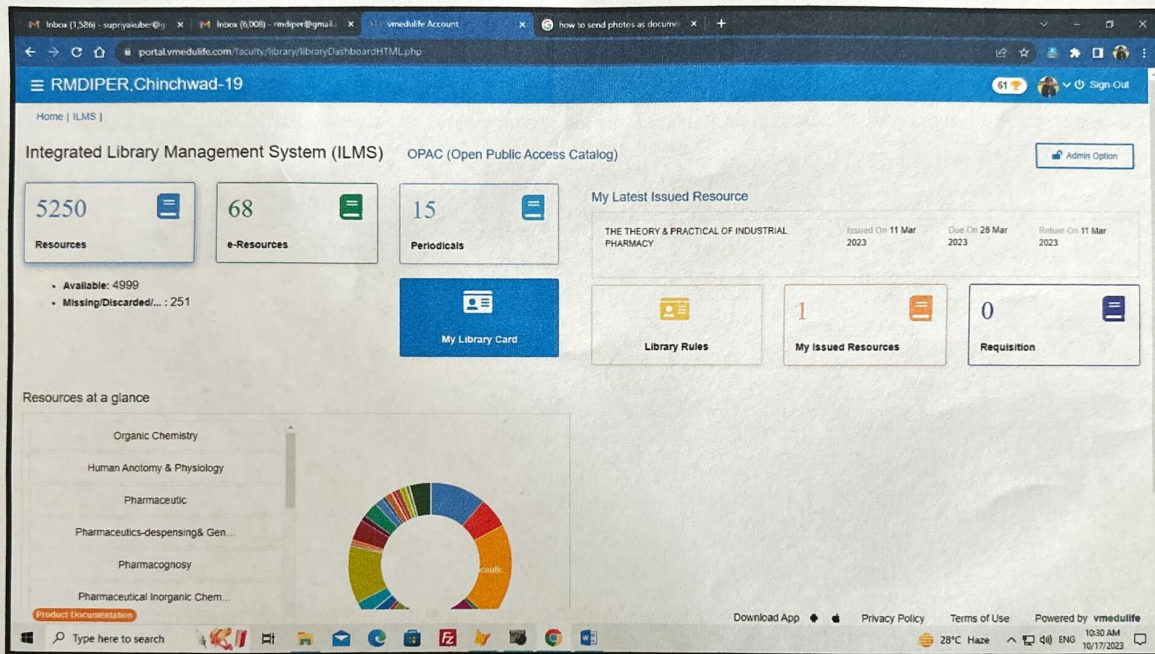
M Inbox (1,586) - supriyazuber@g × M Inbox (6,008) - rmdiper@gmail × vmedulife Account × how to send photos as docume × +

portal.vmedulife.com/faculty/library/libraryDashboardHTML.php

≡ RMDIPER,Chinchwad-19

61

Sign-Out

Home | ILMS |

Integrated Library Management System (ILMS)

OPAC (Open Public Access Catalog)

Admin Option

5250
Resources

68
e-Resources

15
Periodicals

• Available: 4999
• Missing/Discarded/... : 251

My Library Card

My Latest Issued Resource

THE THEORY & PRACTICAL OF INDUSTRIAL PHARMACY

Issued On 11 Mar 2023

Due On 26 Mar 2023

Return On 11 Mar 2023

Library Rules

1
My Issued Resources

0
Requisition

Resources at a glance

Organic Chemistry

Human Anotomy & Physiology

Pharmaceutic

Pharmaceutics-despensing& Gen...

Pharmacognosy

Pharmaceutical Inorganic Chem...

Product Documentation

Download App

Privacy Policy

Terms of Use

Powered by vmedulife

Type here to search

28°C Haze

ENG

10:30 AM
10/17/2023